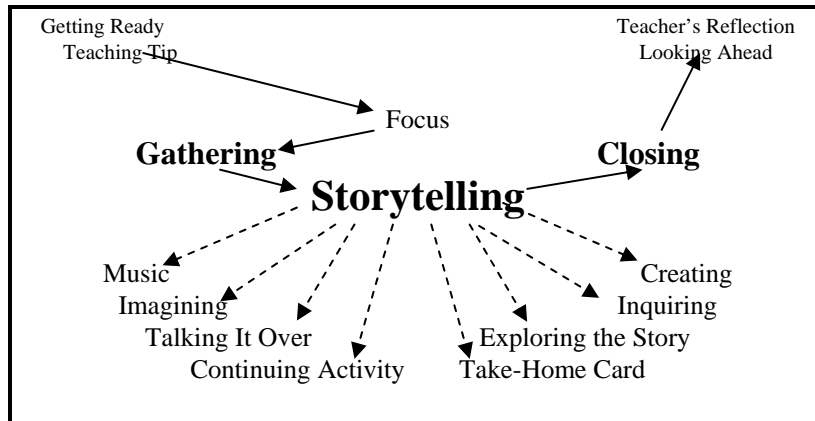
Getting Ready
Teaching Tip

Teacher's Reflection
Looking Ahead

Focus

Gathering

Closing

Storytelling

Music
Imagining
Talking It Over
Continuing Activity

Creating
Inquiring
Exploring the Story
Take-Home Card